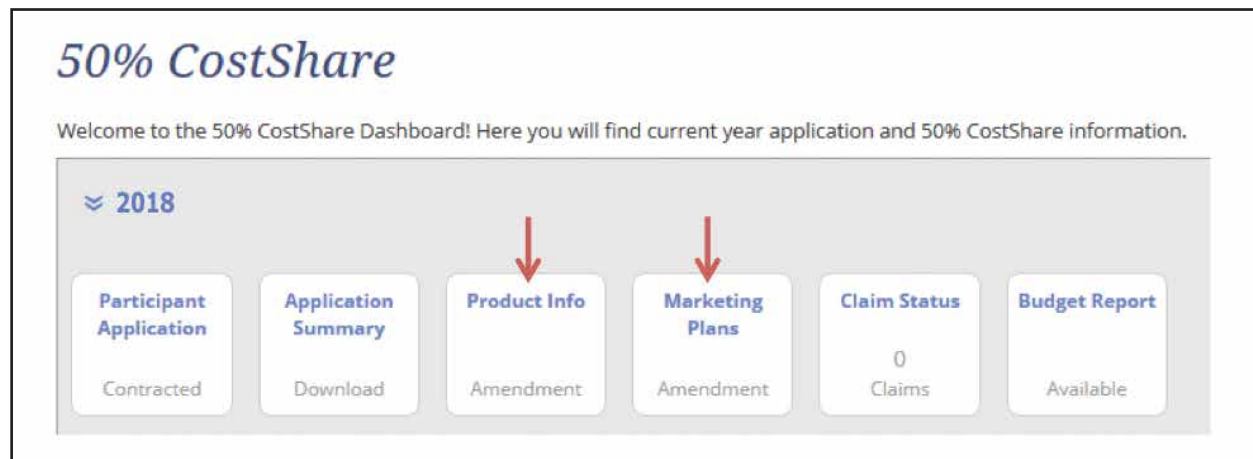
50% CostShare

Welcome to the 50% CostShare Dashboard! Here you will find current year application and 50% CostShare information.

≈ 2018

Participant Application
Contracted

Application Summary
Download

Product Info
Amendment

Marketing Plans
Amendment

Claim Status
0
Claims

Budget Report
Available